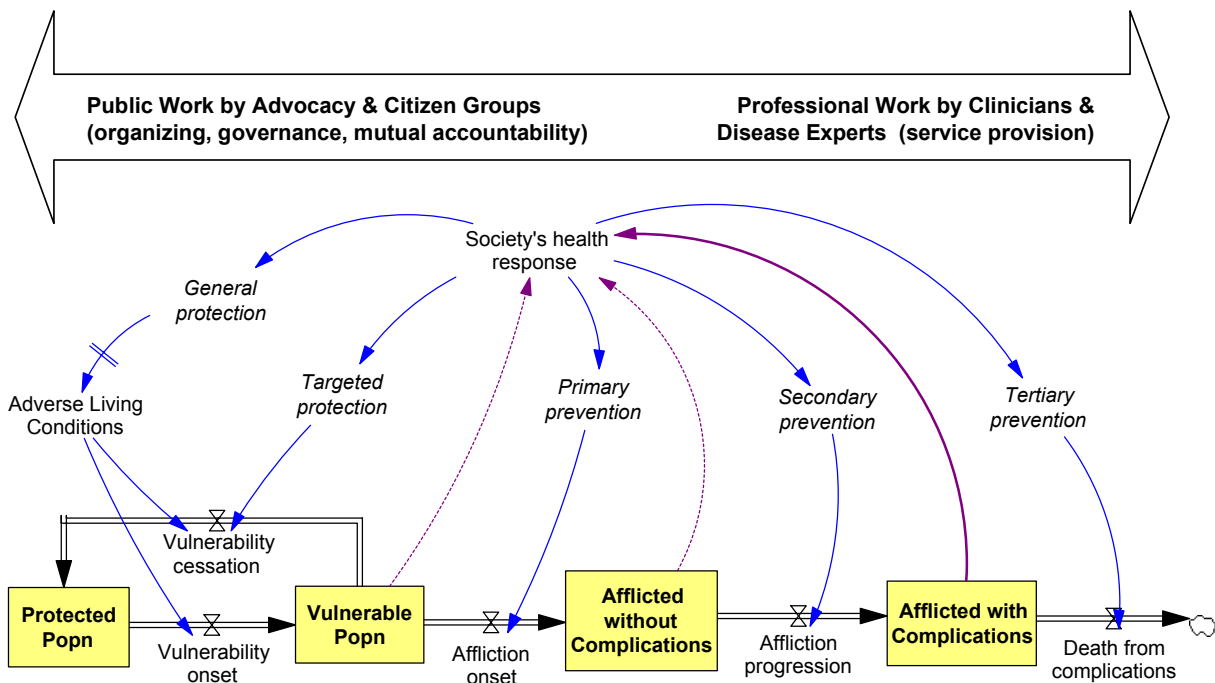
Public Work by Advocacy & Citizen Groups (organizing, governance, mutual accountability)

Professional Work by Clinicians & Disease Experts (service provision)

Society's health response

General protection

Targeted protection

Primary prevention

Secondary prevention

Tertiary prevention

Adverse Living Conditions

Vulnerability cessation

Protected Popn

Vulnerability onset

Vulnerable Popn

Affliction onset

Afflicted without Complications

Affliction progression

Afflicted with Complications

Death from complications